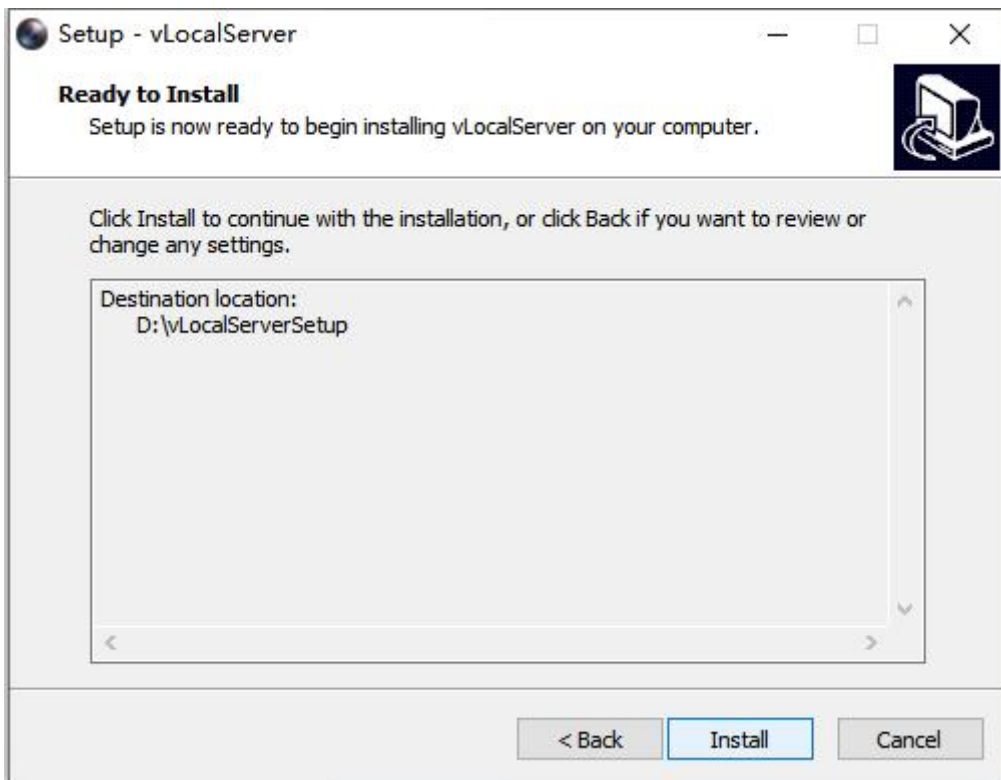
Setup - vLocalServer

Ready to Install
Setup is now ready to begin installing vLocalServer on your computer.

Click Install to continue with the installation, or click Back if you want to review or change any settings.

Destination location:
D:\vLocalServerSetup

< Back
Install
Cancel